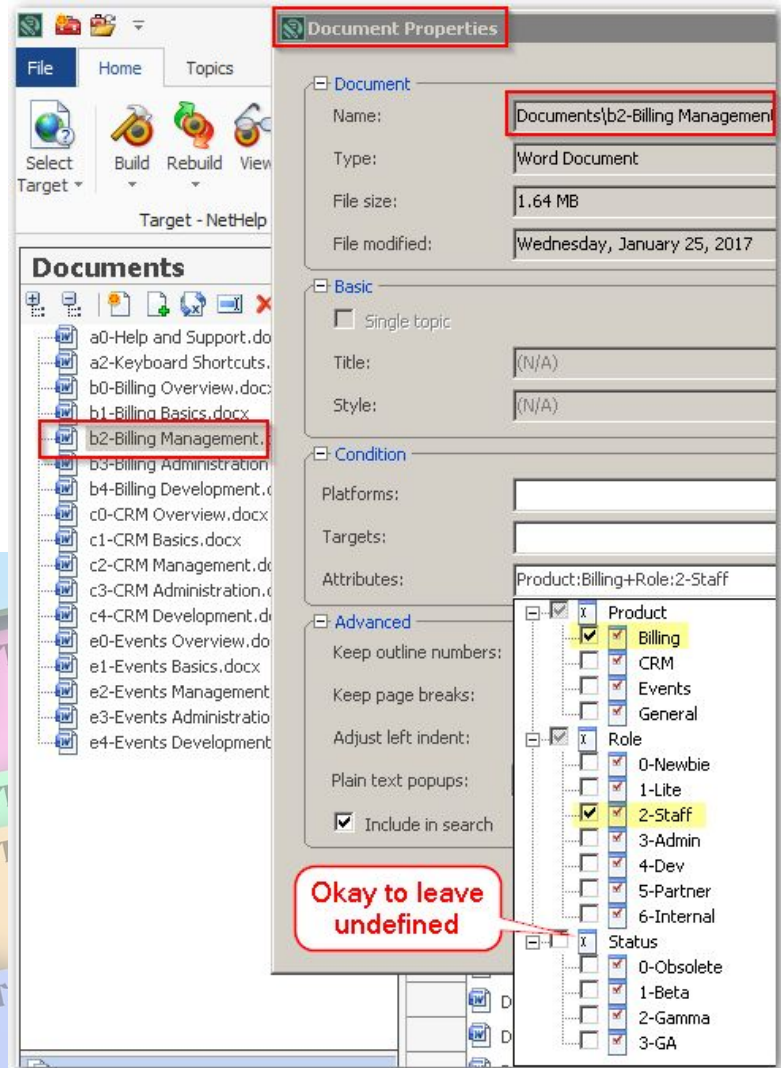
File
Home
Topics
Select Target
Build
Rebuild
View
Target - NetHelp
Documents
a0-Help and Support.doc
a2-Keyboard Shortcuts.
b0-Billing Overview.docx
b1-Billing Basics.docx
b2-Billing Management.
b3-Billing Administration
b4-Billing Development.d
c0-CRM Overview.docx
c1-CRM Basics.docx
c2-CRM Management.do
c3-CRM Administration.c
c4-CRM Development.do
e0-Events Overview.do
e1-Events Basics.docx
e2-Events Management
e3-Events Administratio
e4-Events Development

Document Properties
Document
Name: Documents\b2-Billing Managemen
Type: Word Document
File size: 1.64 MB
File modified: Wednesday, January 25, 2017
Basic
Single topic
Title: (N/A)
Style: (N/A)
Condition
Platforms:
Targets:
Attributes: Product:Billing+Role:2-Staff
Advanced
Keep outline numbers:
Keep page breaks:
Adjust left indent:
Plain text popups:
Include in search

Product
Billing
CRM
Events
General
Role
0-Newbie
1-Lite
2-Staff
3-Admin
4-Dev
5-Partner
6-Internal
Status
0-Obsolete
1-Beta
2-Gamma
3-GA

Okay to leave undefined

D
D